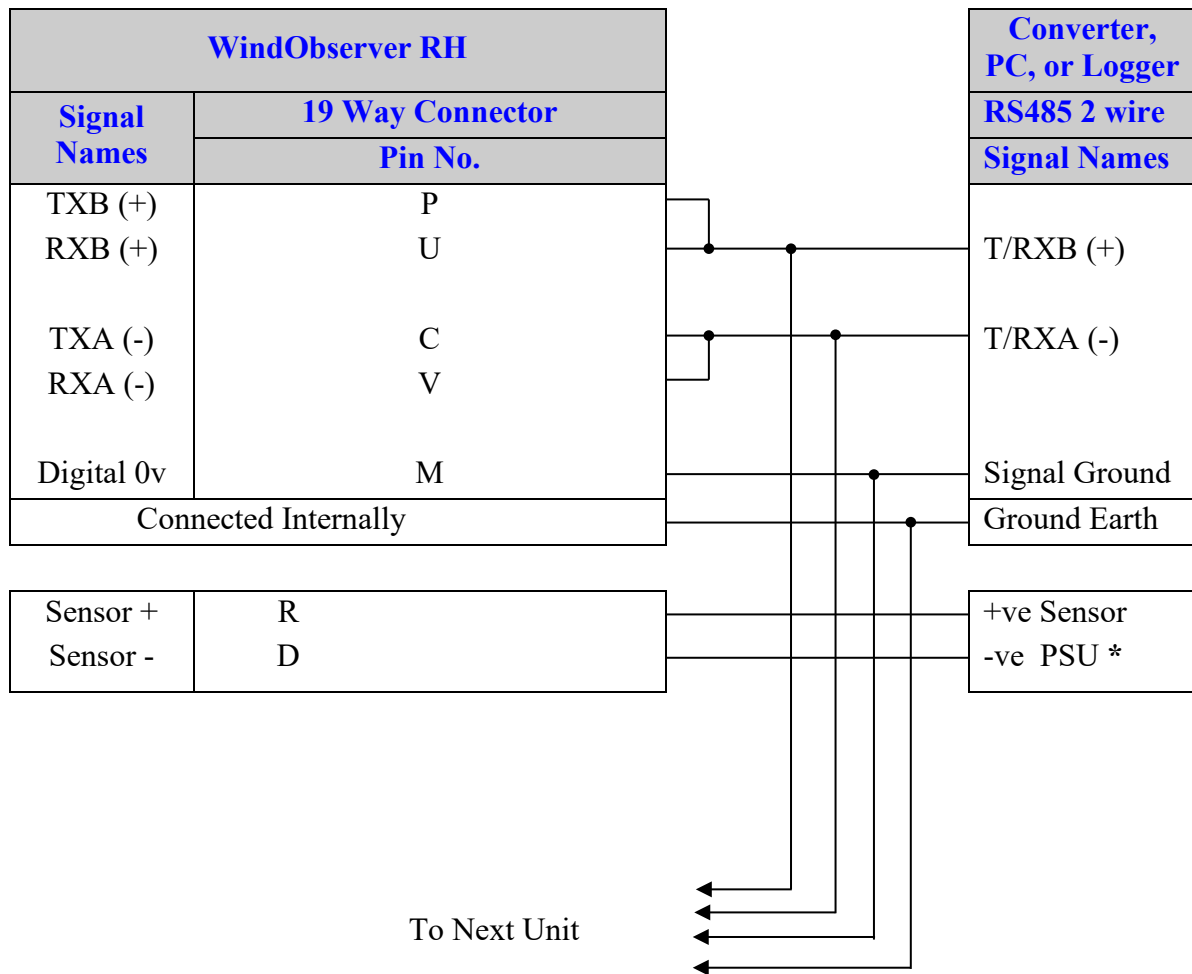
WindObserver RH

| Signal Names | 19 Way Connector Pin No. |
|---|---|
| TXB (+) | P |
| RXB (+) | U |
| TXA (-) | C |
| RXA (-) | V |
| Digital 0v | M |
| Connected Internally | |

| Sensor + | R |
|---|---|
| Sensor - | D |

Converter, PC, or Logger

| RS485 2 wire Signal Names |
|---|
| T/RXB (+) |
| T/RXA (-) |
| Signal Ground |
| Ground Earth |

| +ve Sensor |
|---|
| -ve PSU * |

To Next Unit